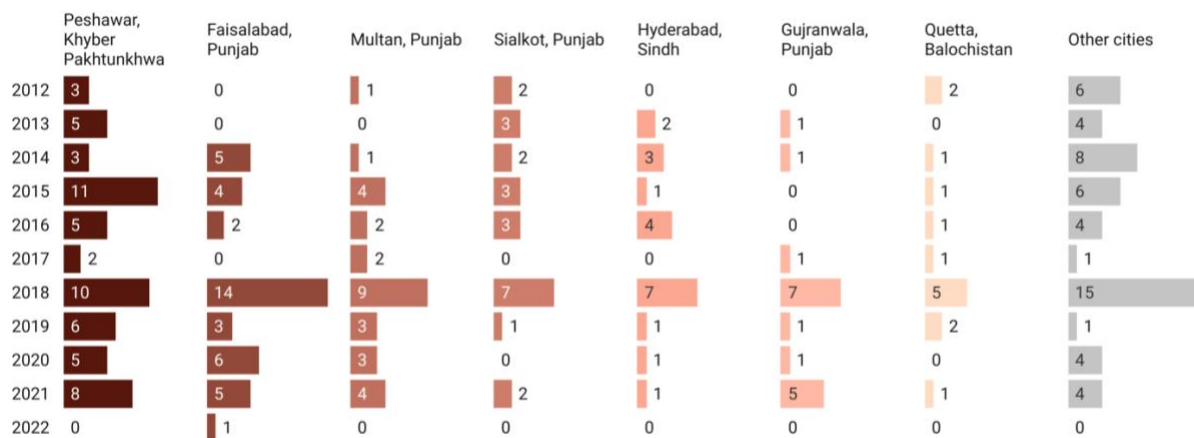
|  | Peshawar, Khyber Pakhtunkhwa | Faisalabad, Punjab | Multan, Punjab | Sialkot, Punjab | Hyderabad, Sindh | Gujranwala, Punjab | Quetta, Balochistan | Other cities |
|---|---|---|---|---|---|---|---|---|
| 2012 | 3 | 0 | 1 | 2 | 0 | 0 | 2 | 6 |
| 2013 | 5 | 0 | 0 | 3 | 2 | 1 | 0 | 4 |
| 2014 | 3 | 5 | 1 | 2 | 3 | 1 | 1 | 8 |
| 2015 | 11 | 4 | 4 | 3 | 1 | 0 | 1 | 6 |
| 2016 | 5 | 2 | 2 | 3 | 4 | 0 | 1 | 4 |
| 2017 | 2 | 0 | 2 | 0 | 0 | 1 | 1 | 1 |
| 2018 | 10 | 14 | 9 | 7 | 7 | 7 | 5 | 15 |
| 2019 | 6 | 3 | 3 | 1 | 1 | 1 | 2 | 1 |
| 2020 | 5 | 6 | 3 | 0 | 1 | 1 | 0 | 4 |
| 2021 | 8 | 5 | 4 | 2 | 1 | 5 | 1 | 4 |
| 2022 | 0 | 1 | 0 | 0 | 0 | 0 | 0 | 0 |